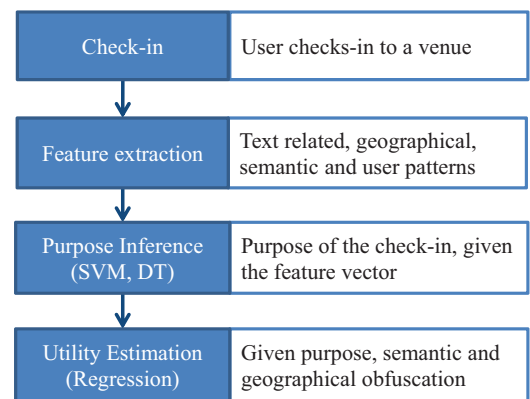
Check-in

User checks-in to a venue

Feature extraction

Text related, geographical, semantic and user patterns

Purpose Inference (SVM, DT)

Purpose of the check-in, given the feature vector

Utility Estimation (Regression)

Given purpose, semantic and geographical obfuscation